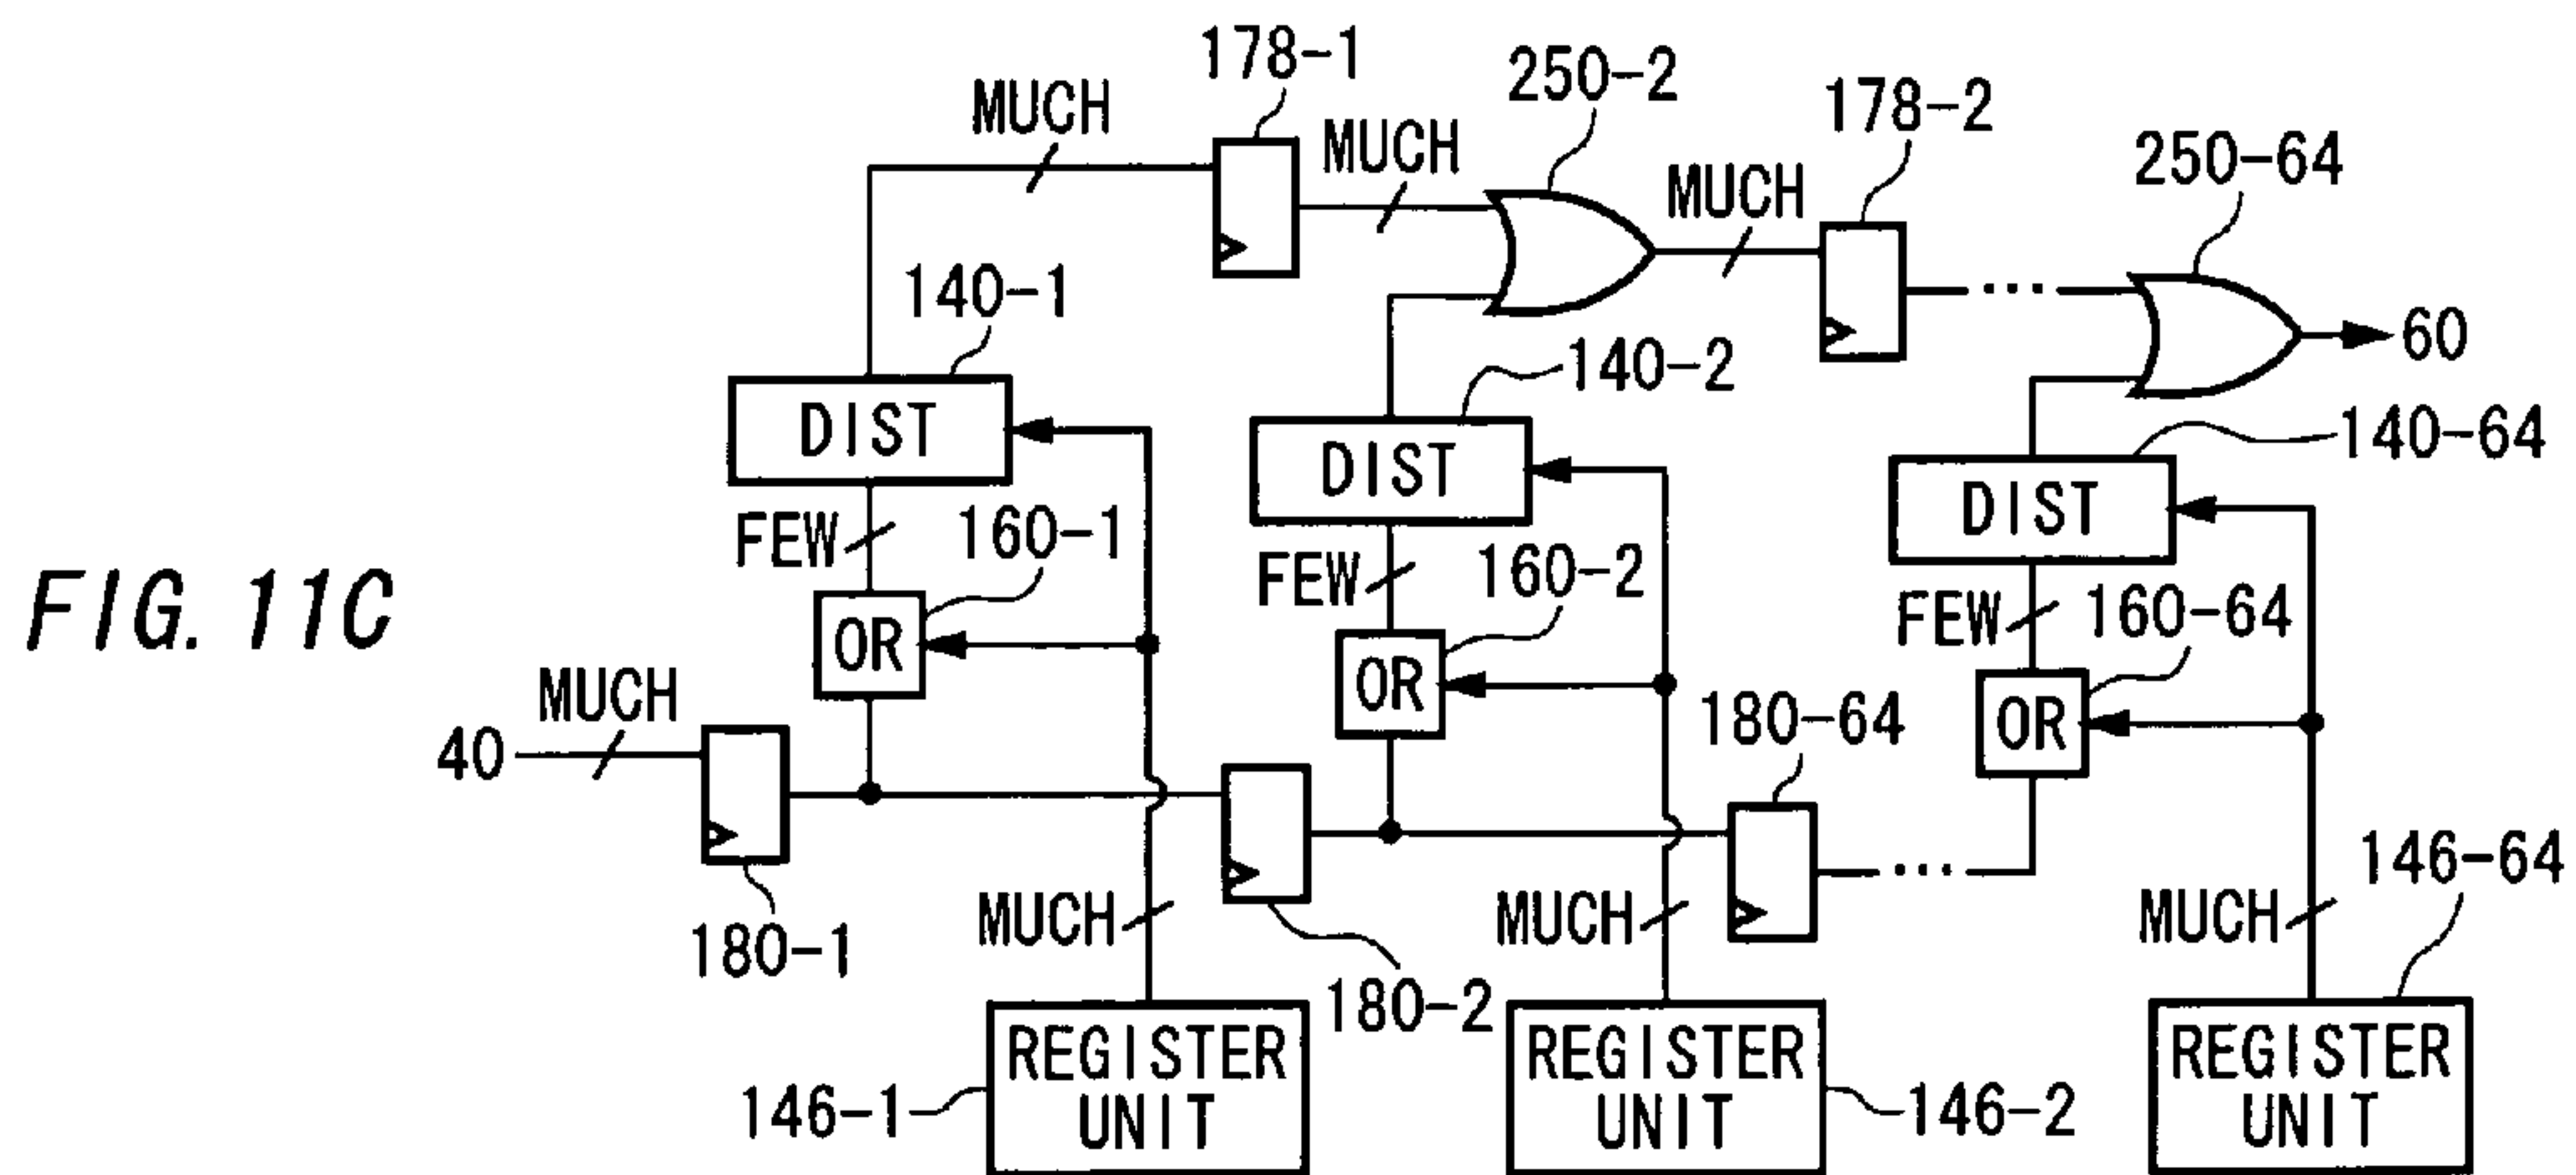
178-1
MUCH
MUCH
250-2
MUCH
178-2
250-64
140-1
DIST
140-2
DIST
60
140-64
DIST
FEW
160-1
FEW
160-2
FEW
160-64
F I G. 11C
OR
OR
OR
MUCH
40
180-64
180-1
MUCH
180-2
MUCH
MUCH
146-64
REGISTER UNIT
REGISTER UNIT
REGISTER UNIT
146-1
146-2